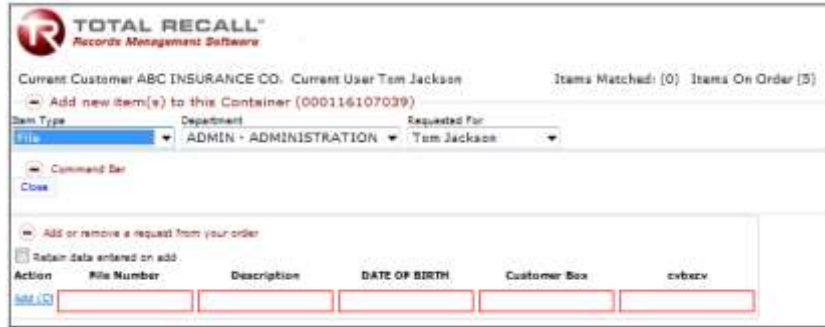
TOTAL RECALL™
Records Management Software

Current Customer ABC INSURANCE CO. Current User Tom Jackson

Items Matched: (0) Items On Order (5)

Add new item(s) to this Container (000116107039)

Item Type
File

Department
ADMIN - ADMINISTRATION

Requested For
Tom Jackson

Command Bar

Close

Add or remove a request from your order

Retain data entered on add

| Action | File Number | Description | DATE OF BIRTH | Customer Box | cvbxcv |
|---|---|---|---|---|---|
| Add (C) | | | | | |